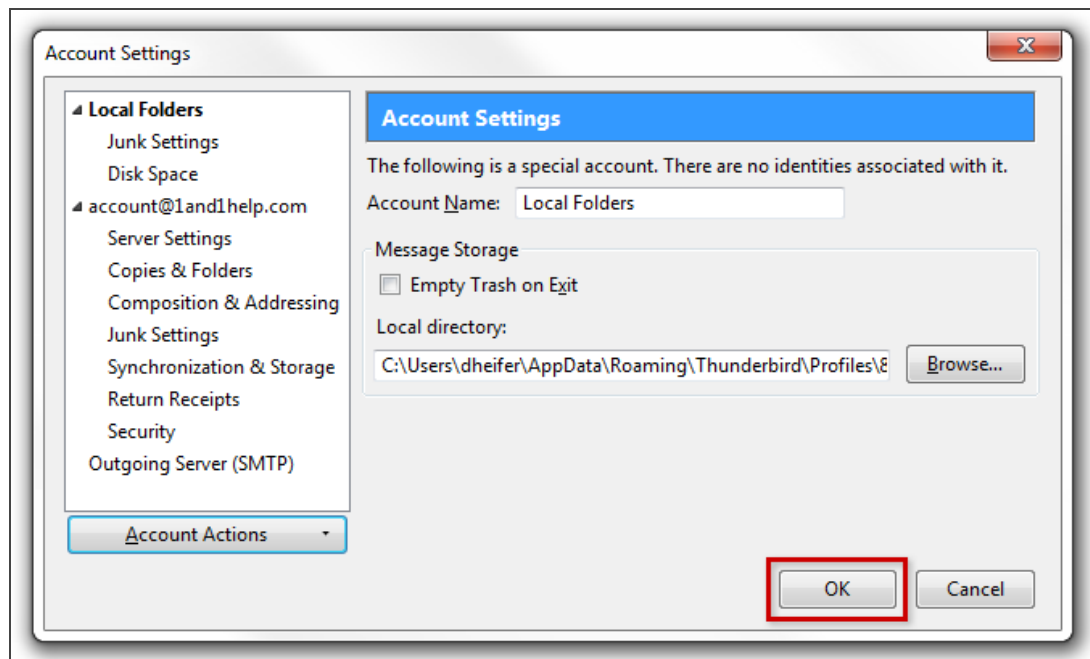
Account Settings

Local Folders
Junk Settings
Disk Space
account@1and1help.com
Server Settings
Copies & Folders
Composition & Addressing
Junk Settings
Synchronization & Storage
Return Receipts
Security
Outgoing Server (SMTP)

Account Actions

Account Settings

The following is a special account. There are no identities associated with it.

Account Name: Local Folders

Message Storage

Empty Trash on Exit

Local directory:

C:\Users\dheifer\AppData\Roaming\Thunderbird\Profiles\8

Browse...

OK

Cancel